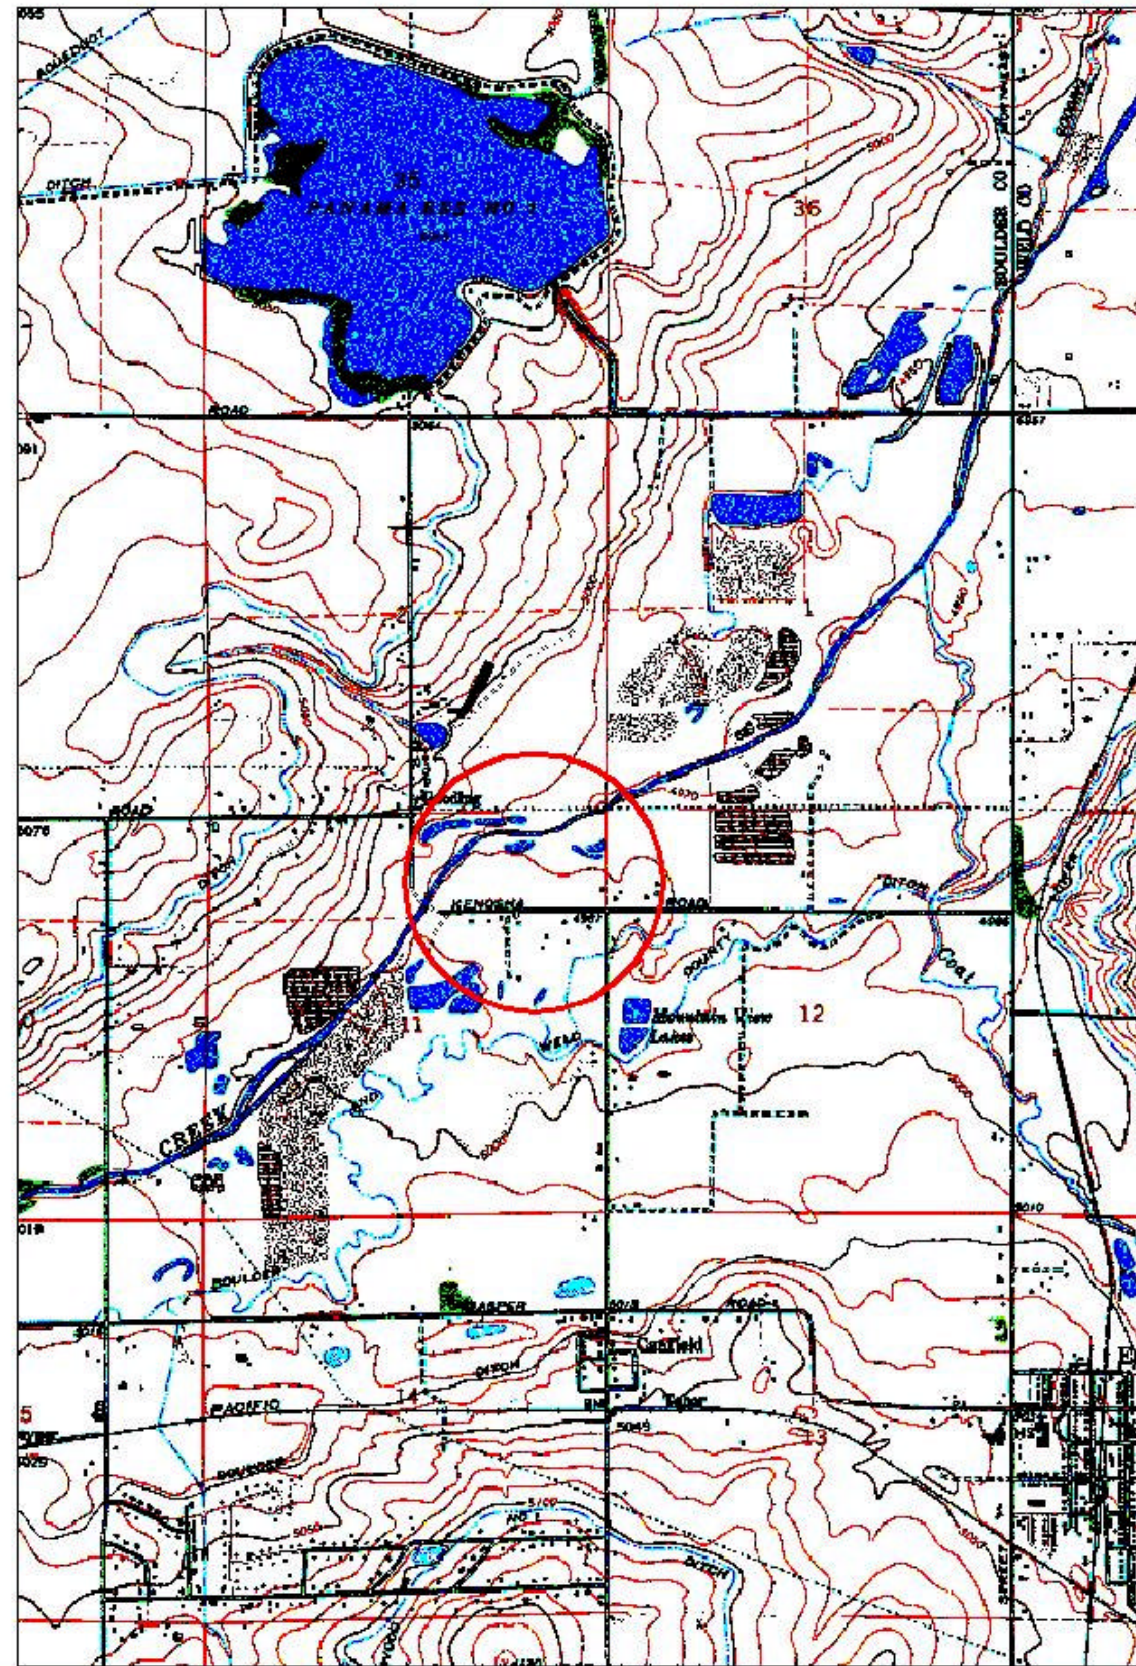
5055
BOULDER
DITCH
35
PANAMA RES NO 1
36
BOULDER CO
WELD CO
5060
ROAD
5091
4957
5076
ROAD
DITCH
KENOSHA
ROAD
DITCH
Coal
11
12
Mountain View Lakes
WELD
CREEK
5019
BOULDER
JASPER
Canfield
DITCH
PACIFIC
14
13
Tyler
5049
5029
BOULDER
DITCH
STREET
5010